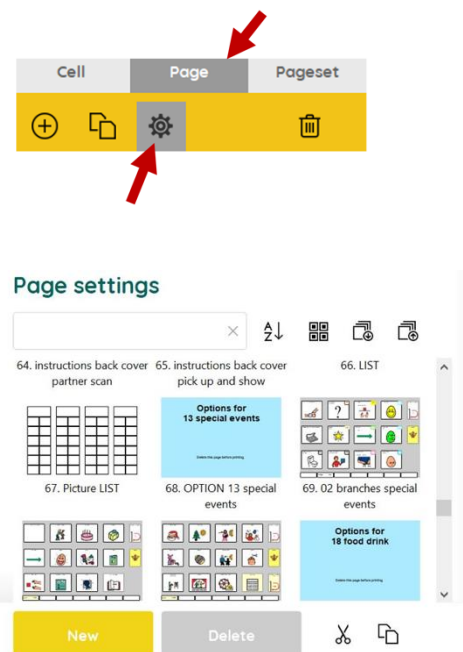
Cell
Page
Pageset

Page settings

64. instructions back cover partner scan
65. instructions back cover pick up and show
66. LIST

Options for 13 special events

67. Picture LIST
68. OPTION 13 special events
69. 02 branches special events

Options for 18 food drink

New
Delete